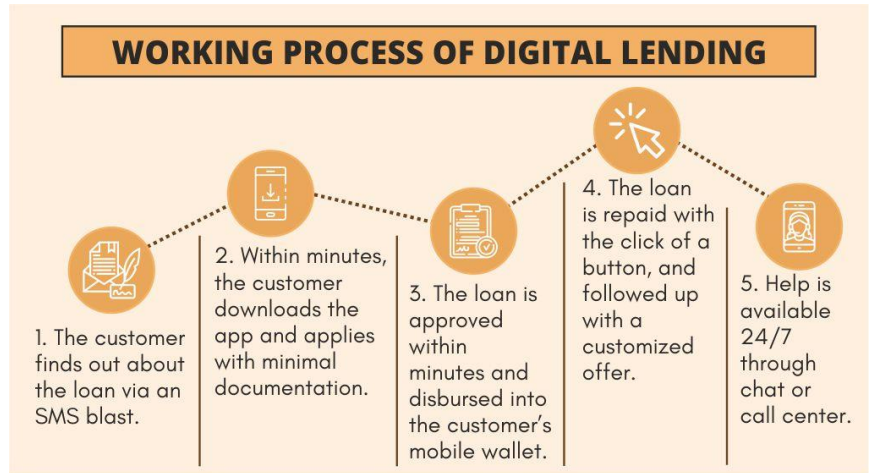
WORKING PROCESS OF DIGITAL LENDING

1. The customer finds out about the loan via an SMS blast.

2. Within minutes, the customer downloads the app and applies with minimal documentation.

3. The loan is approved within minutes and disbursed into the customer's mobile wallet.

4. The loan is repaid with the click of a button, and followed up with a customized offer.

5. Help is available 24/7 through chat or call center.